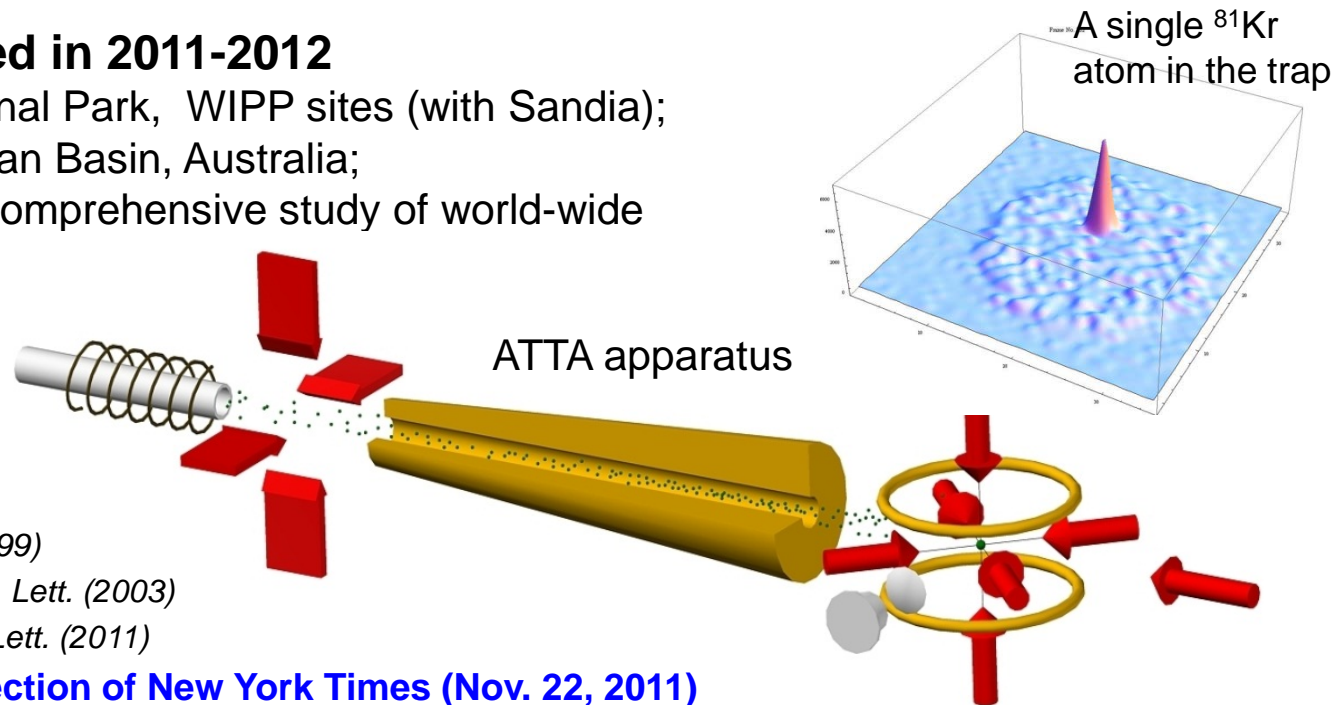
ed in 2011-2012

nal Park, WIPP sites (with Sandia);

an Basin, Australia;

omprehensive study of world-wide

A single $^{81}$Kr atom in the trap

ATTA apparatus

99)

Lett. (2003)

Lett. (2011)

ection of New York Times (Nov. 22, 2011)